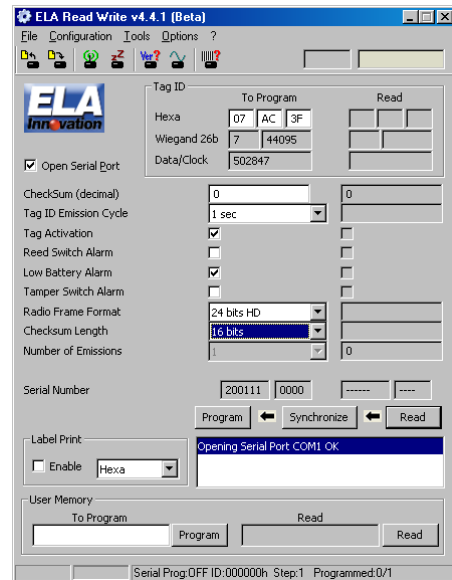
ELA Read Write v4.4.1 (Beta)

File Configuration Tools Options ?

ELA Innovation

Open Serial Port

Tag ID

| | To Program | | | Read |
|---|---|---|---|---|
| Hexa | 07 | AC | 3F | |
| Wiegand 26b | 7 | 44095 | | |
| Data/Clock | 502847 | | | |

CheckSum (decimal) 0 0
Tag ID Emission Cycle 1 sec
Tag Activation
Reed Switch Alarm
Low Battery Alarm
Tamper Switch Alarm
Radio Frame Format 24 bits HD
Checksum Length 16 bits
Number of Emissions 1 0

Serial Number 200111 0000 ------ ----

Program Synchronize Read

Label Print
Enable Hexa

Opening Serial Port COM1 OK

User Memory
To Program Read
Program Read

Serial Prog:OFF ID:000000h Step:1 Programmed:0/1